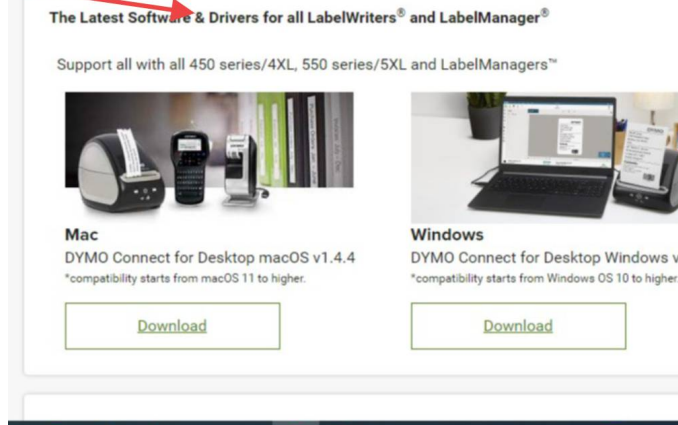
The Latest Software & Drivers for all LabelWriters® and LabelManager®

Support all with all 450 series/4XL, 550 series/5XL and LabelManagers™

Mac
DYMO Connect for Desktop macOS v1.4.4
*compatibility starts from macOS 11 to higher.

Download

Windows
DYMO Connect for Desktop Windows v
*compatibility starts from Windows OS 10 to higher.

Download